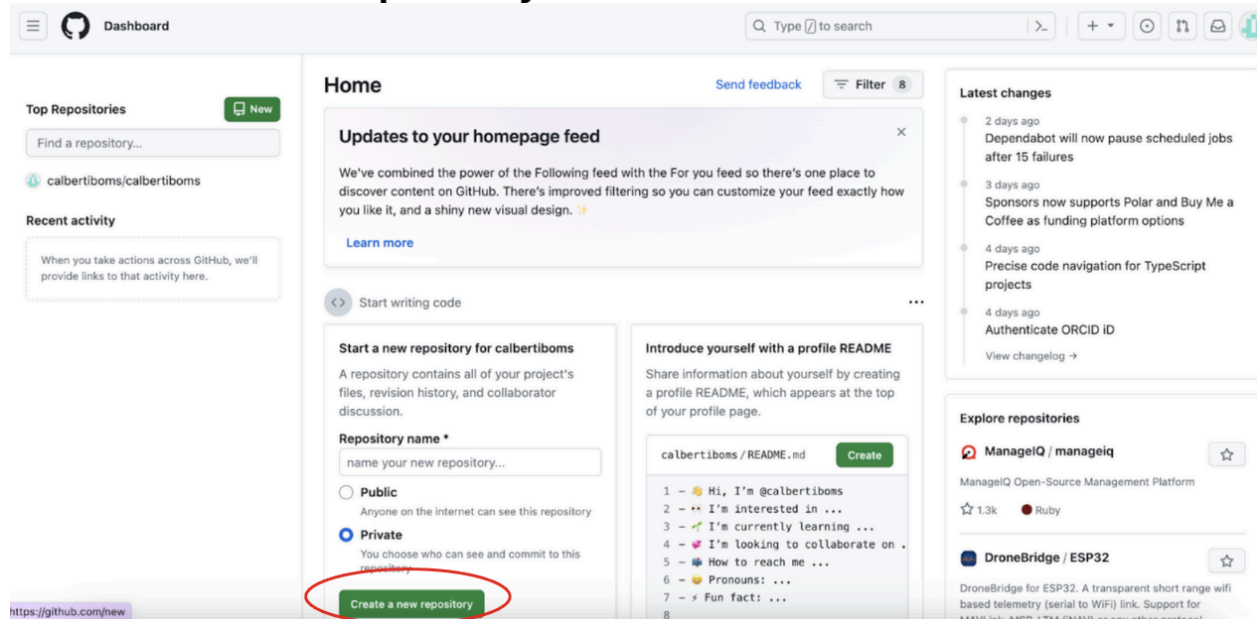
Dashboard

Type / to search

Top Repositories

New

Find a repository...

calbertiboms/calbertiboms

Recent activity

When you take actions across GitHub, we'll provide links to that activity here.

Home

Send feedback

Filter 8

Updates to your homepage feed

We've combined the power of the Following feed with the For you feed so there's one place to discover content on GitHub. There's improved filtering so you can customize your feed exactly how you like it, and a shiny new visual design. ✨

Learn more

Start writing code

...

Start a new repository for calbertiboms

A repository contains all of your project's files, revision history, and collaborator discussion.

Repository name *

name your new repository...

Public

Anyone on the internet can see this repository

Private

You choose who can see and commit to this repository

Create a new repository

https://github.com/new

Introduce yourself with a profile README

Share information about yourself by creating a profile README, which appears at the top of your profile page.

calbertiboms / README.md

Create

1 - 👋 Hi, I'm @calbertiboms
2 - 👀 I'm interested in ...
3 - 🌱 I'm currently learning ...
4 - 💞️ I'm looking to collaborate on .
5 - 📫 How to reach me ...
6 - 😄 Pronouns: ...
7 - ⚡ Fun fact: ...
8

Latest changes

2 days ago
Dependabot will now pause scheduled jobs after 15 failures

3 days ago
Sponsors now supports Polar and Buy Me a Coffee as funding platform options

4 days ago
Precise code navigation for TypeScript projects

4 days ago
Authenticate ORCID iD

View changelog →

Explore repositories

ManageIQ / manageiq

ManageIQ Open-Source Management Platform

1.3k Ruby

DroneBridge / ESP32

DroneBridge for ESP32. A transparent short range wifi based telemetry (serial to WiFi) link. Support for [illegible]